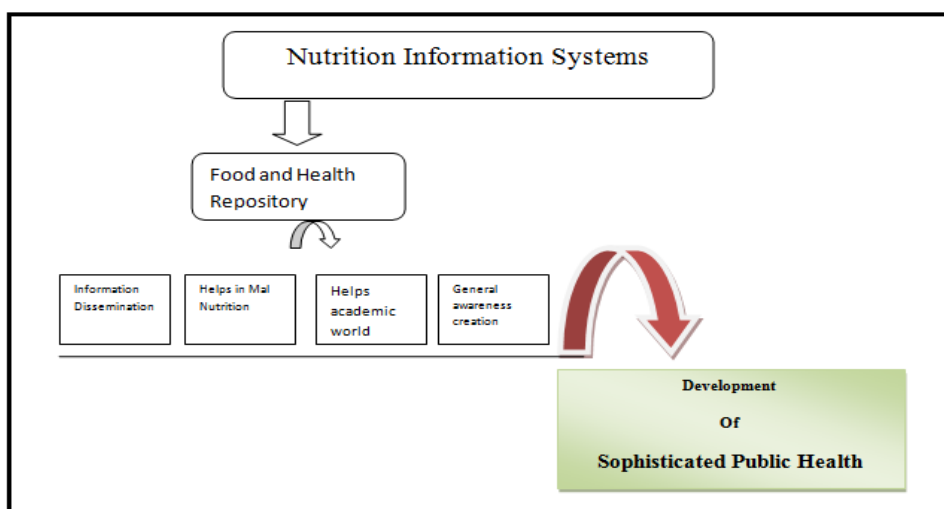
Nutrition Information Systems

Food and Health Repository

Information Dissemination

Helps in Mal Nutrition

Helps academic world

General awareness creation

Development

Of

Sophisticated Public Health